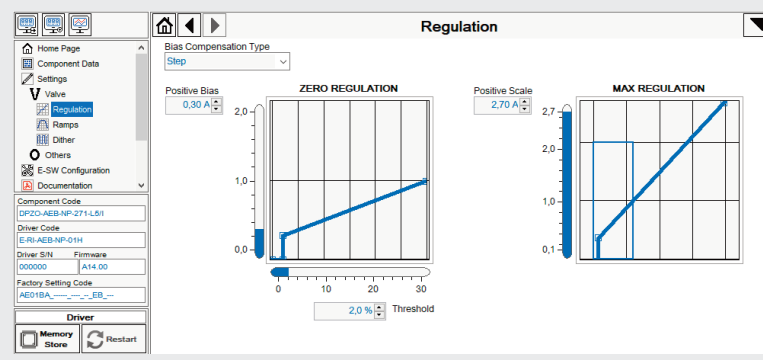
Regulation

Home Page
Component Data
Settings
Valve
Regulation
Ramps
Dither
Others
E-SW Configuration
Documentation

Component Code
DPZO-AEB-NP-271-L5/I
Driver Code
E-RI-AEB-NP-01H
Driver S/N
000000
Firmware
A14.00
Factory Setting Code
AE01BA_-----_---_-_EB_---

Driver
Memory Store
Restart

Bias Compensation Type
Step

Positive Bias
0,30 A

ZERO REGULATION
2,0
1,0
0,0
0
10
20
30
2,0 %
Threshold

Positive Scale
2,70 A

MAX REGULATION
2,7
2,0
1,0
0,1